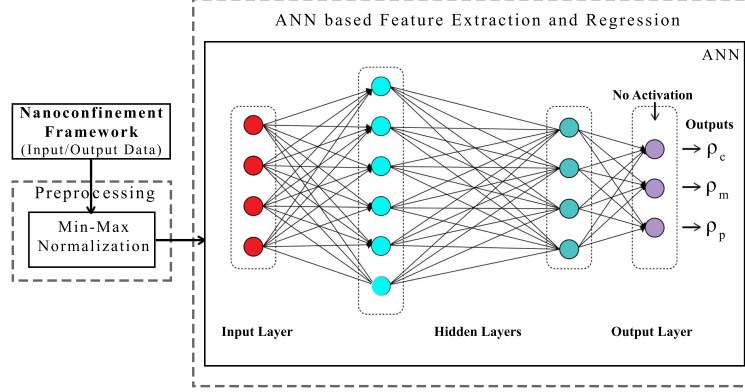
ANN based Feature Extraction and Regression

ANN

Nanoconfinement Framework
(Input/Output Data)

Preprocessing

Min-Max Normalization

No Activation

Outputs

$\rightarrow \rho_c$

$\rightarrow \rho_m$

$\rightarrow \rho_p$

Input Layer

Hidden Layers

Output Layer